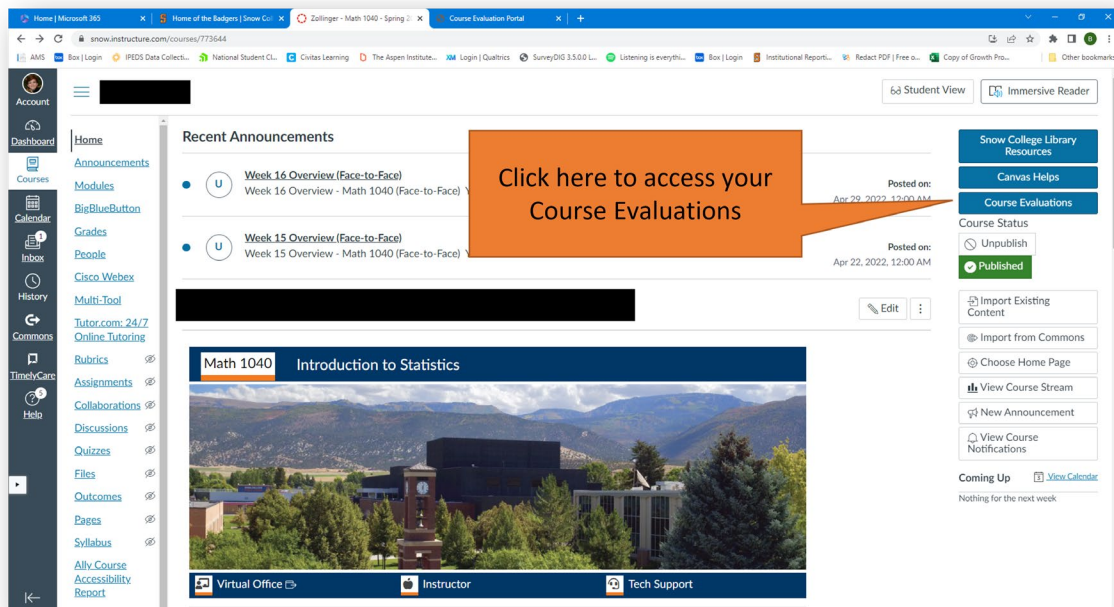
Home | Microsoft 365
Home of the Badgers | Snow Col
Zollinger - Math 1040 - Spring 2
Course Evaluation Portal

snow.instructure.com/courses/773644

AMS Box | Login IPEDS Data Collecti... National Student Cl... Civitas Learning The Aspen Institute... Login | Qualtrics SurveyDIG 3.5.0.0 L... Listening is everythi... Box | Login Institutional Reporti... Redact PDF | Free o... Copy of Growth Pro... Other bookmarks

Account
Dashboard
Courses
Calendar
Inbox
History
Commons
TimelyCare
Help

Student View
Immersive Reader

Home
Announcements
Modules
BigBlueButton
Grades
People
Cisco Webex
Multi-Tool
Tutor.com: 24/7 Online Tutoring
Rubrics
Assignments
Collaborations
Discussions
Quizzes
Files
Outcomes
Pages
Syllabus
Ally Course Accessibility Report

Recent Announcements

Week 16 Overview (Face-to-Face)
Week 16 Overview - Math 1040 (Face-to-Face) Y
Posted on:
Apr 29, 2022, 12:00 AM

Week 15 Overview (Face-to-Face)
Week 15 Overview - Math 1040 (Face-to-Face) Y
Posted on:
Apr 22, 2022, 12:00 AM

Click here to access your Course Evaluations

Edit

Math 1040 Introduction to Statistics

Virtual Office
Instructor
Tech Support

Snow College Library Resources
Canvas Helps
Course Evaluations
Course Status
Unpublish
Published
Import Existing Content
Import from Commons
Choose Home Page
View Course Stream
New Announcement
View Course Notifications

Coming Up
View Calendar
Nothing for the next week